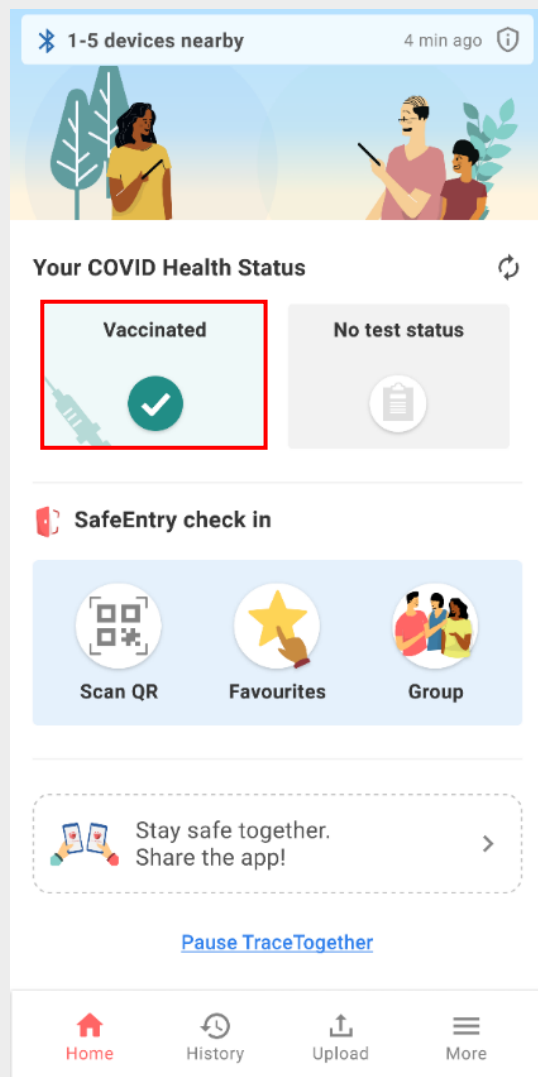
1-5 devices nearby 4 min ago

Your COVID Health Status

Vaccinated

No test status

SafeEntry check in

Scan QR

Favourites

Group

Stay safe together.
Share the app!

Pause TraceTogether

Home

History

Upload

More